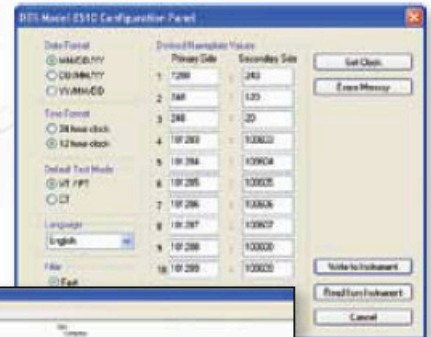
DDS Model 0510 Configuration Panel

Date Format
MM/DD/YY
DD/MM/YY
YY/MM/DD

Time Format
24 hour clock
12 hour clock

Default Test Mode
VT / PT
CT

Language
English

Filter
Fast

Default Nameplate Values

| | Primary Side | | Secondary Side |
|---|---|---|---|
| 1 | 7200 | : | 240 |
| 2 | 240 | : | 120 |
| 3 | 240 | : | 20 |
| 4 | 101203 | : | 100903 |
| 5 | 101204 | : | 100904 |
| 6 | 101205 | : | 100905 |
| 7 | 101206 | : | 100906 |
| 8 | 101207 | : | 100907 |
| 9 | 101208 | : | 100908 |
| 10 | 101209 | : | 100909 |

Set Clock
Erase Memory
Write to Instrument
Read from Instrument
Cancel